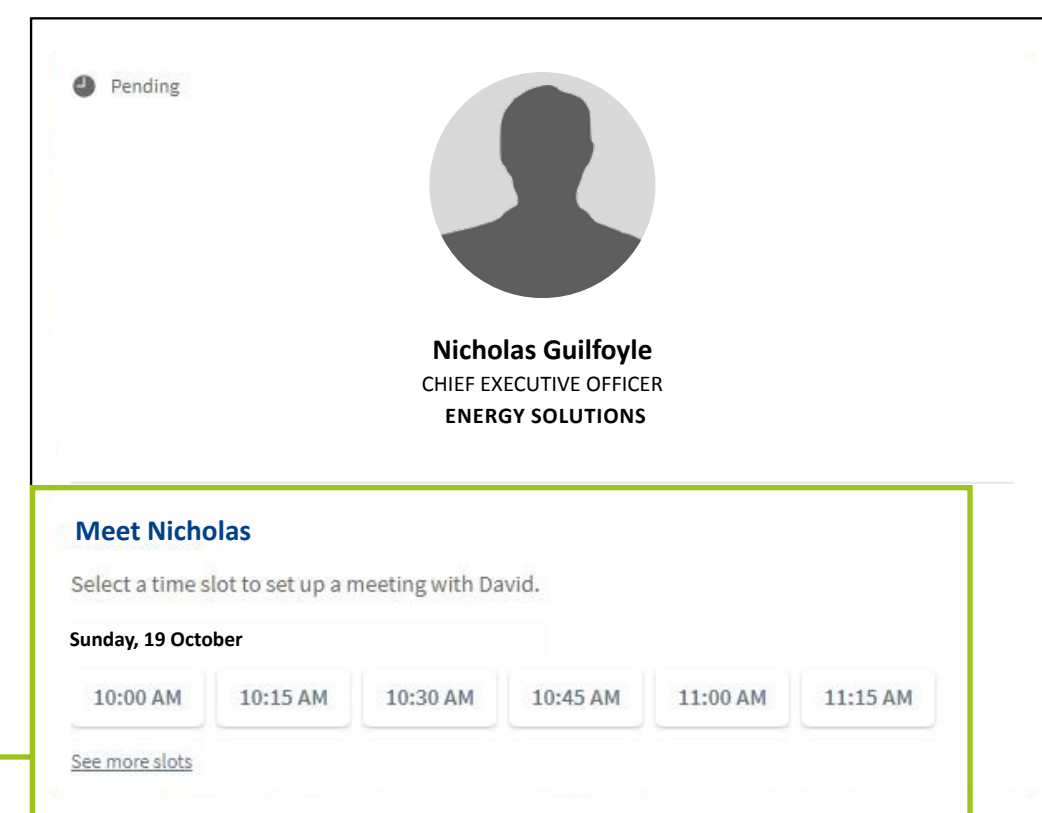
Pending

Nicholas Guilfoyle
CHIEF EXECUTIVE OFFICER
ENERGY SOLUTIONS

Meet Nicholas

Select a time slot to set up a meeting with David.

Sunday, 19 October

10:00 AM
10:15 AM
10:30 AM
10:45 AM
11:00 AM
11:15 AM

See more slots